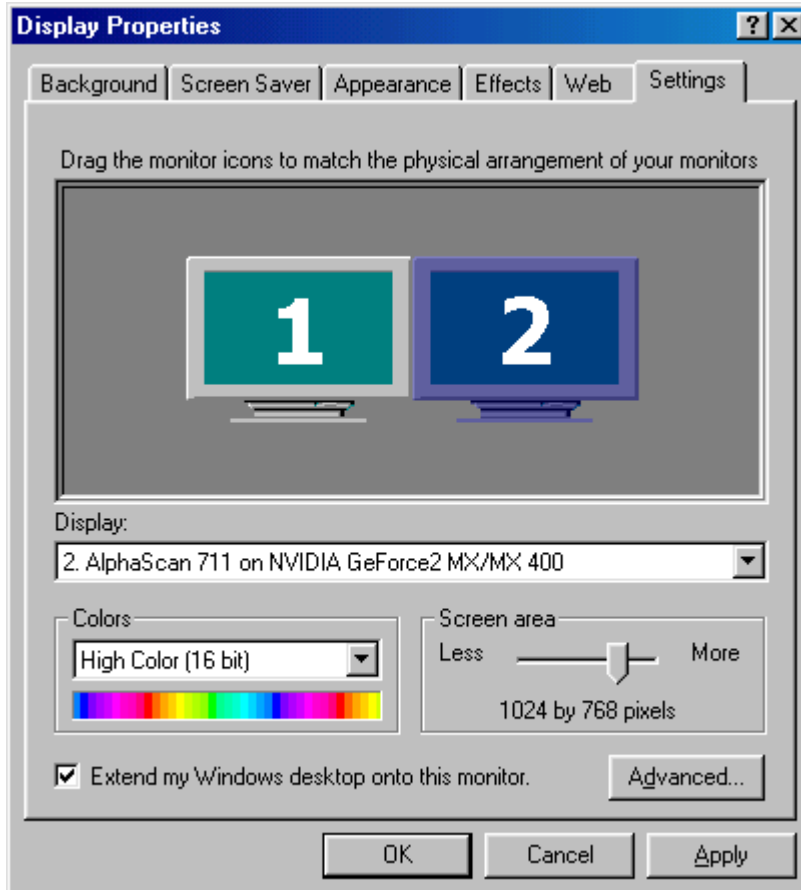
Display Properties

?

Background | Screen Saver | Appearance | Effects | Web | Settings

Drag the monitor icons to match the physical arrangement of your monitors

1

2

Display:

2. AlphaScan 711 on NVIDIA GeForce2 MX/MX 400

Colors

High Color (16 bit)

Screen area

Less

More

1024 by 768 pixels

Extend my Windows desktop onto this monitor.

Advanced...

OK

Cancel

Apply